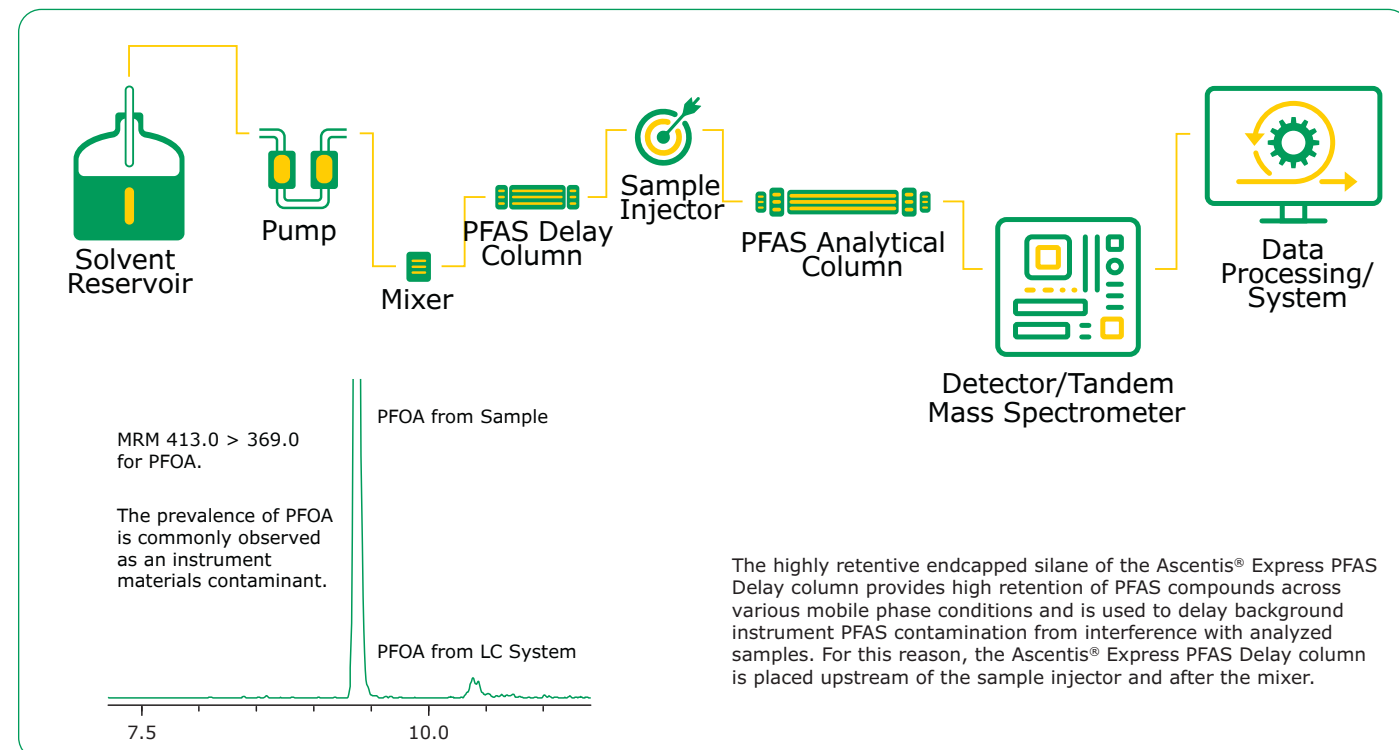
Solvent Reservoir

Pump

Mixer

PFAS Delay Column

Sample Injector

PFAS Analytical Column

Detector/Tandem Mass Spectrometer

Data Processing/ System

MRM 413.0 > 369.0 for PFOA.

The prevalence of PFOA is commonly observed as an instrument materials contaminant.

PFOA from Sample

PFOA from LC System

7.5

10.0

The highly retentive endcapped silane of the Ascentis® Express PFAS Delay column provides high retention of PFAS compounds across various mobile phase conditions and is used to delay background instrument PFAS contamination from interference with analyzed samples. For this reason, the Ascentis® Express PFAS Delay column is placed upstream of the sample injector and after the mixer.